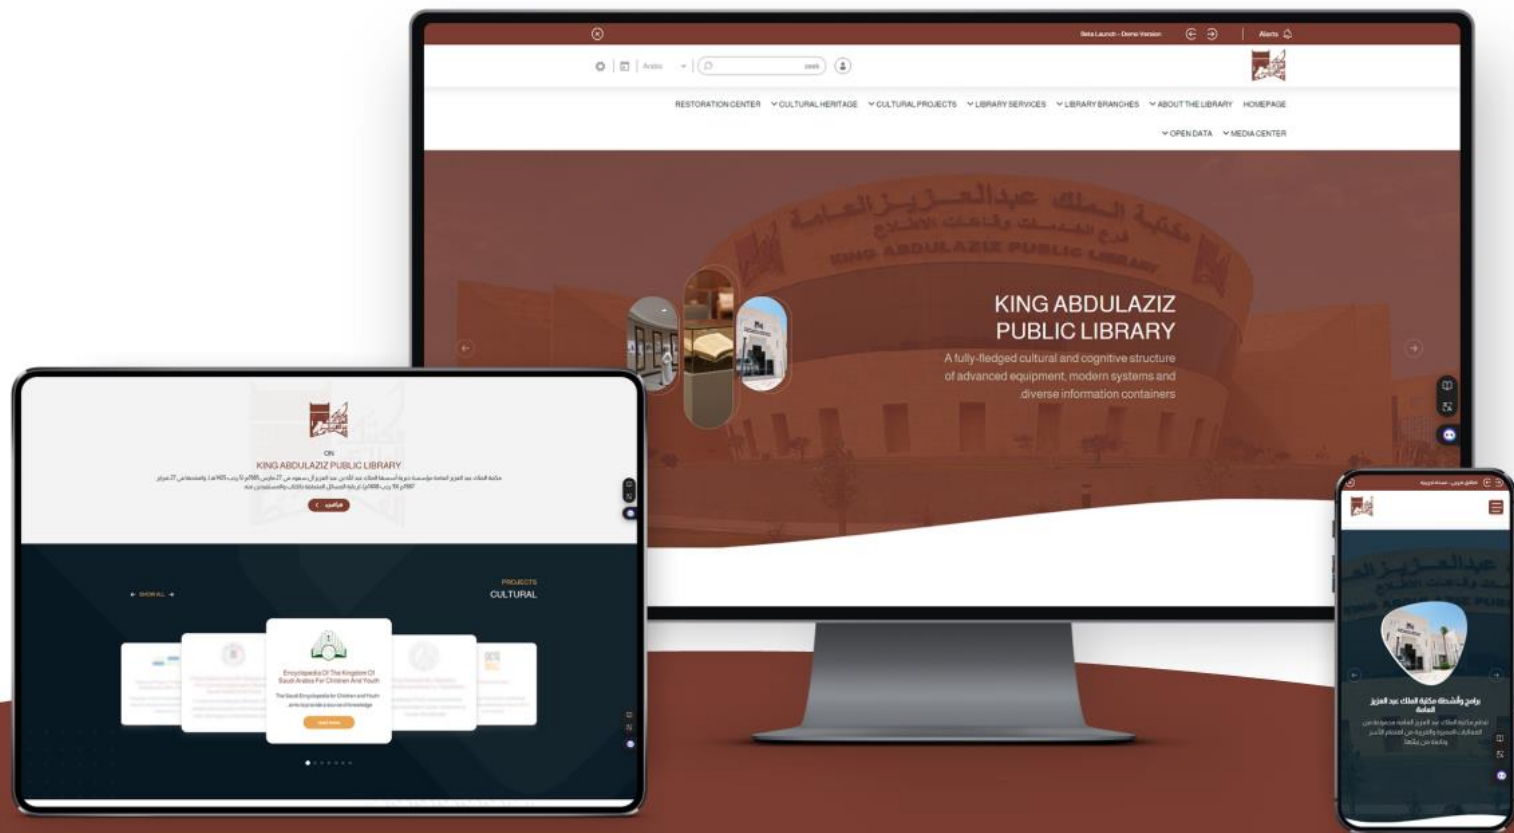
Beta Launch - Demo Version

Alerts

Arabic

seek

RESTORATION CENTER CULTURAL HERITAGE CULTURAL PROJECTS LIBRARY SERVICES LIBRARY BRANCHES ABOUT THE LIBRARY HOMEPAGE

OPEN DATA MEDIA CENTER

مكتبة الملك عبدالعزيز العامة
فرع الخدمات وقاعات الاطلاع
KING ABDULAZIZ PUBLIC LIBRARY

KING ABDULAZIZ PUBLIC LIBRARY

A fully-fledged cultural and cognitive structure of advanced equipment, modern systems and diverse information containers

ON

KING ABDULAZIZ PUBLIC LIBRARY

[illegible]

اقرأ المزيد

PROJECTS

CULTURAL

SHOW ALL

Encyclopedia Of The Kingdom Of Saudi Arabia For Children And Youth

The Saudi Encyclopedia for Children and Youth aims to provide a source of knowledge

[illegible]

برامج وأنشطة مكتبة الملك عبد العزيز العامة

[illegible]